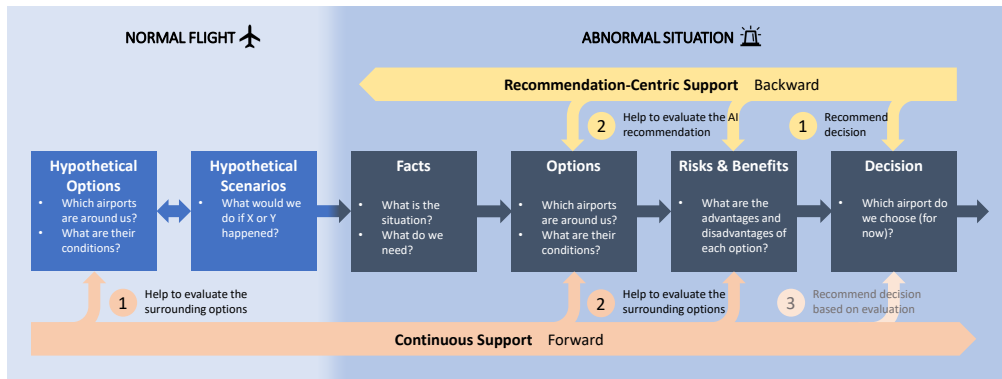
NORMAL FLIGHT

ABNORMAL SITUATION

Recommendation-Centric Support Backward

2 Help to evaluate the AI recommendation

1 Recommend decision

Hypothetical Options
- Which airports are around us?
- What are their conditions?

Hypothetical Scenarios
- What would we do if X or Y happened?

Facts
- What is the situation?
- What do we need?

Options
- Which airports are around us?
- What are their conditions?

Risks & Benefits
- What are the advantages and disadvantages of each option?

Decision
- Which airport do we choose (for now)?

1 Help to evaluate the surrounding options

2 Help to evaluate the surrounding options

3 Recommend decision based on evaluation

Continuous Support Forward